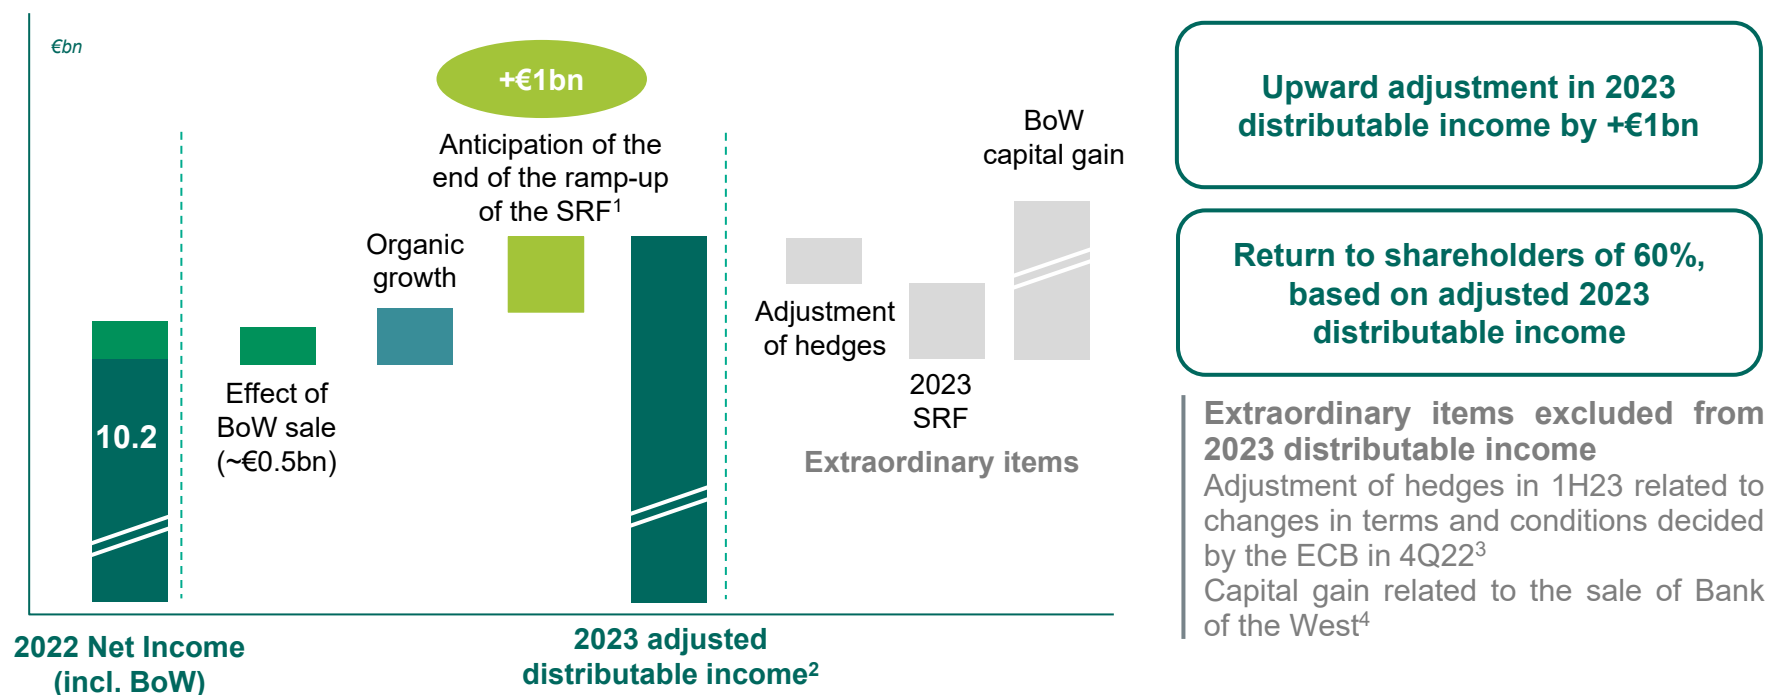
€bn

+€1bn

Anticipation of the end of the ramp-up of the SRF$^1$

Organic growth

10.2

Effect of BoW sale (~€0.5bn)

BoW capital gain

Adjustment of hedges

2023 SRF

Extraordinary items

2022 Net Income (incl. BoW)

2023 adjusted distributable income$^2$

Upward adjustment in 2023 distributable income by +€1bn

Return to shareholders of 60%, based on adjusted 2023 distributable income

Extraordinary items excluded from 2023 distributable income

Adjustment of hedges in 1H23 related to changes in terms and conditions decided by the ECB in 4Q22$^3$

Capital gain related to the sale of Bank of the West$^4$